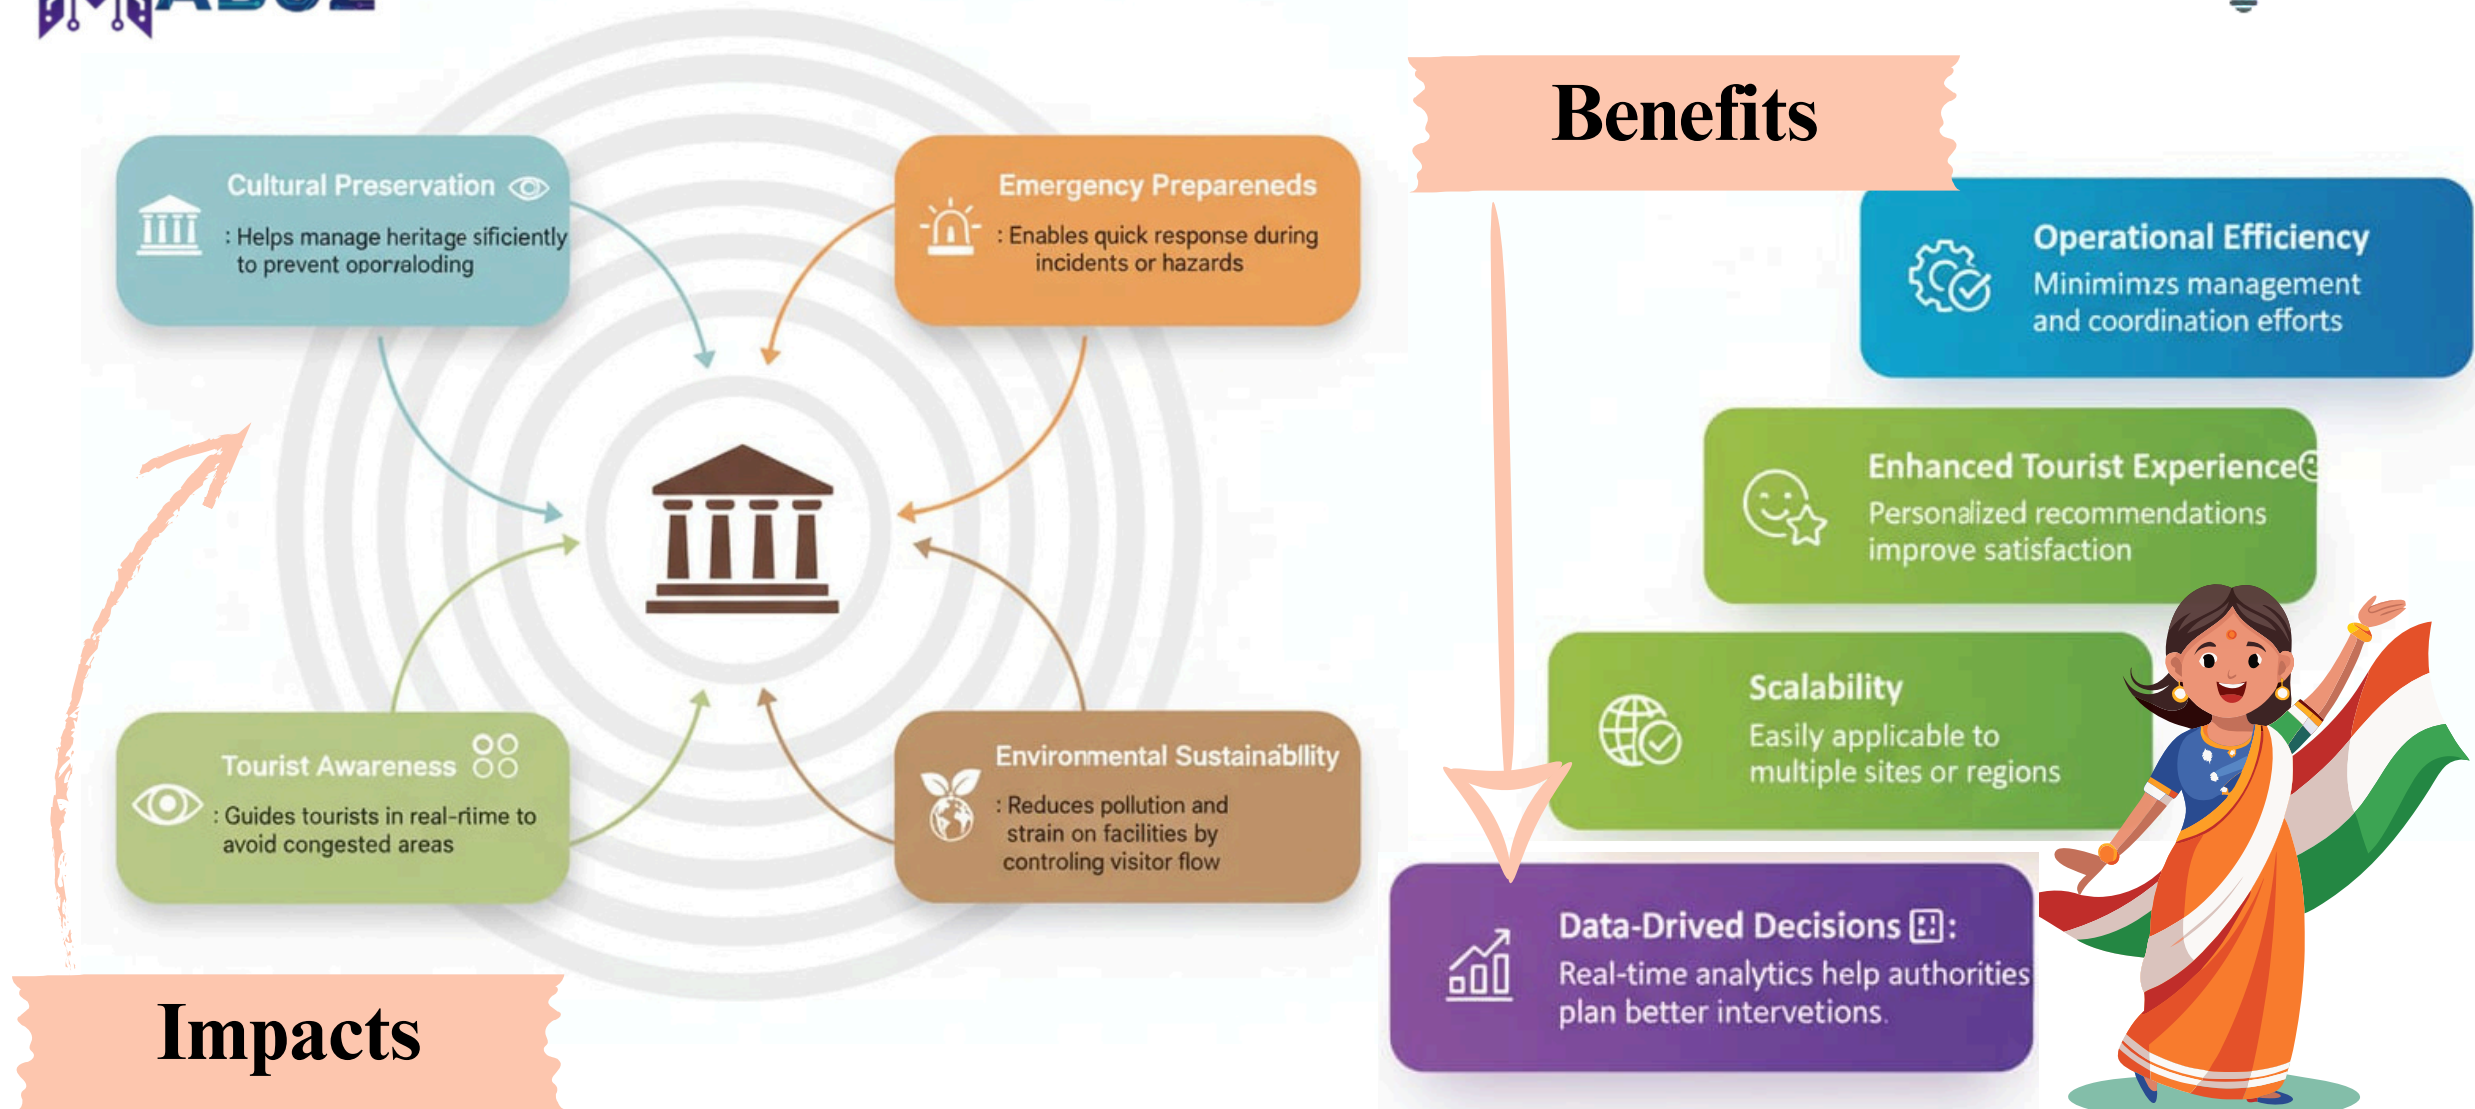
Cultural Preservation

: Helps manage heritage sificiently to prevent oporvaloding

Emergency Preparedness

: Enables quick response during incidents or hazards

Tourist Awareness

: Guides tourists in real-rime to avoid congested areas

Environmental Sustainablity

: Reduces pollution and strain on facilities by controling visitor flow

Impacts

Benefits

Operational Efficiency
Minimimzs management and coordination efforts

Enhanced Tourist Experience
Personalized recommendations improve satisfaction

Scalability
Easily applicable to multiple sites or regions

Data-Drived Decisions:
Real-time analytics help authorities plan better interventions.